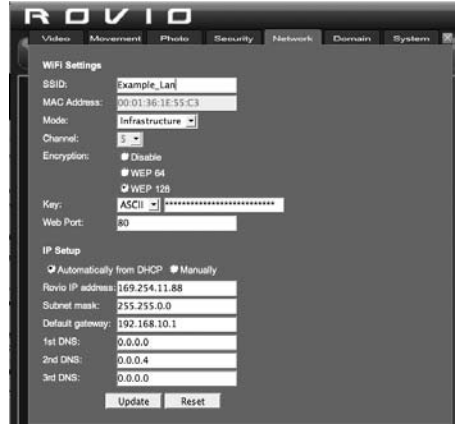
ROVIO

Video Movement Photo Security Network Domain System

WiFi Settings

SSID: Example_Lan

MAC Address: 00:01:36:1E:55:C3

Mode: Infrastructure

Channel: 5

Encryption: Disable

WEP 64

WEP 128

Key: ASCII ****************************

Web Port: 80

IP Setup

Automatically from DHCP Manually

Rovio IP address: 169.254.11.88

Subnet mask: 255.255.0.0

Default gateway: 192.168.10.1

1st DNS: 0.0.0.0

2nd DNS: 0.0.0.4

3rd DNS: 0.0.0.0

Update Reset